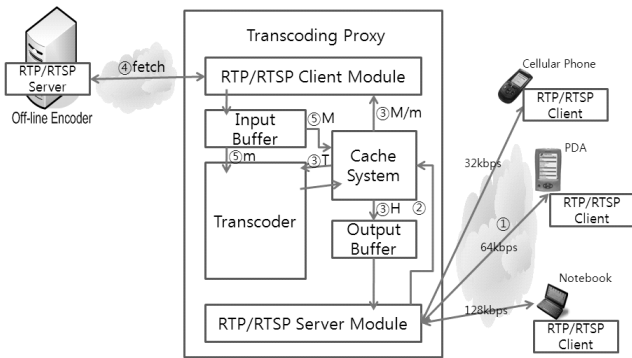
RTP/RTSP Server

Off-line Encoder

④fetch

Transcoding Proxy

RTP/RTSP Client Module

Input Buffer

⑤M

③M/m

⑤m

③T

Cache System

Transcoder

③H

②

Output Buffer

RTP/RTSP Server Module

Cellular Phone

RTP/RTSP Client

32kbps

PDA

①

RTP/RTSP Client

64kbps

Notebook

128kbps

RTP/RTSP Client